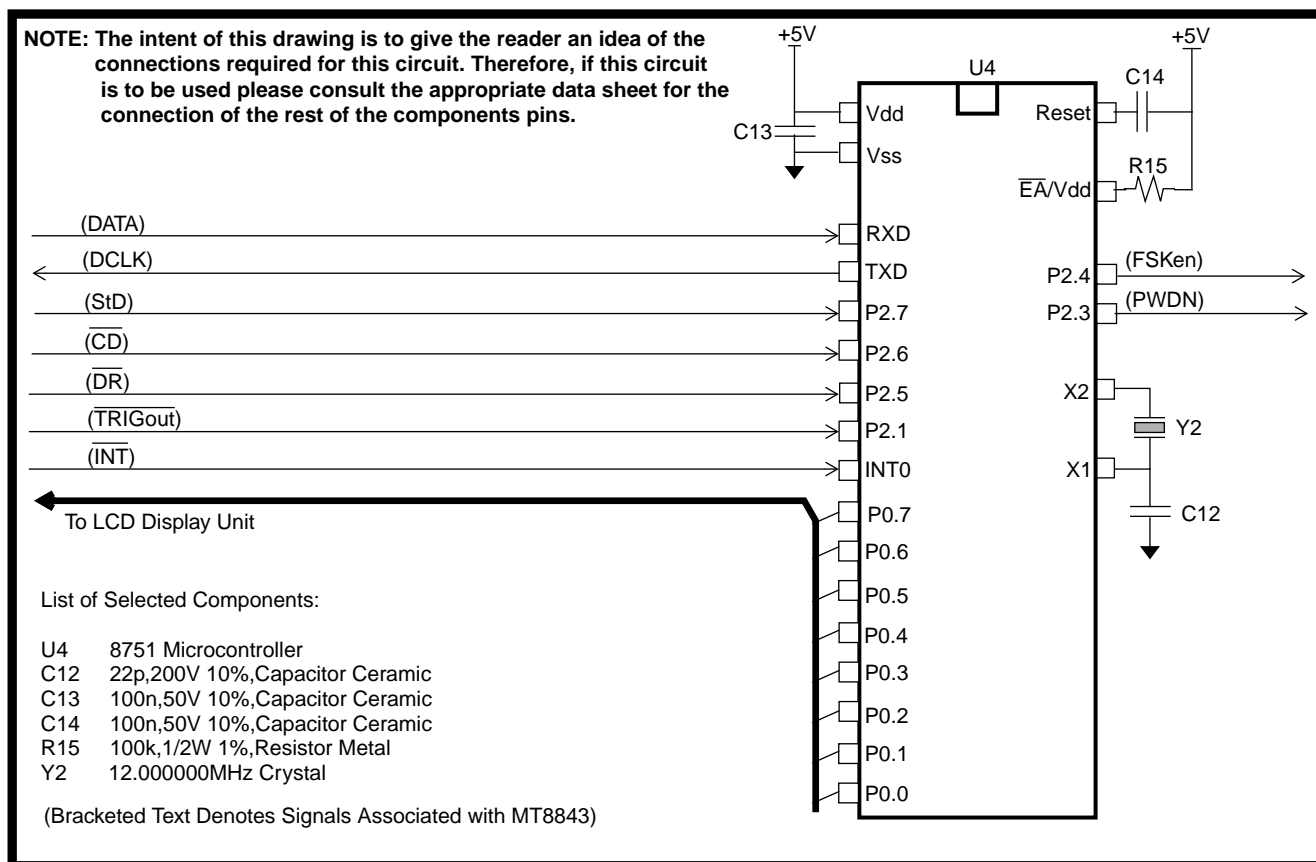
NOTE: The intent of this drawing is to give the reader an idea of the connections required for this circuit. Therefore, if this circuit is to be used please consult the appropriate data sheet for the connection of the rest of the components pins.

+5V

+5V

U4

C14

Vdd

Reset

C13

Vss

R15

$\overline{EA}$/Vdd

(DATA)

RXD

(DCLK)

TXD

P2.4

(FSKen)

(StD)

P2.7

P2.3

(PWDN)

($\overline{CD}$)

P2.6

($\overline{DR}$)

P2.5

X2

($\overline{TRIGout}$)

P2.1

Y2

($\overline{INT}$)

INT0

X1

To LCD Display Unit

P0.7

C12

P0.6

List of Selected Components:

P0.5

P0.4

U4 8751 Microcontroller
C12 22p,200V 10%,Capacitor Ceramic
C13 100n,50V 10%,Capacitor Ceramic
C14 100n,50V 10%,Capacitor Ceramic
R15 100k,1/2W 1%,Resistor Metal
Y2 12.000000MHz Crystal

P0.3

P0.2

P0.1

P0.0

(Bracketed Text Denotes Signals Associated with MT8843)